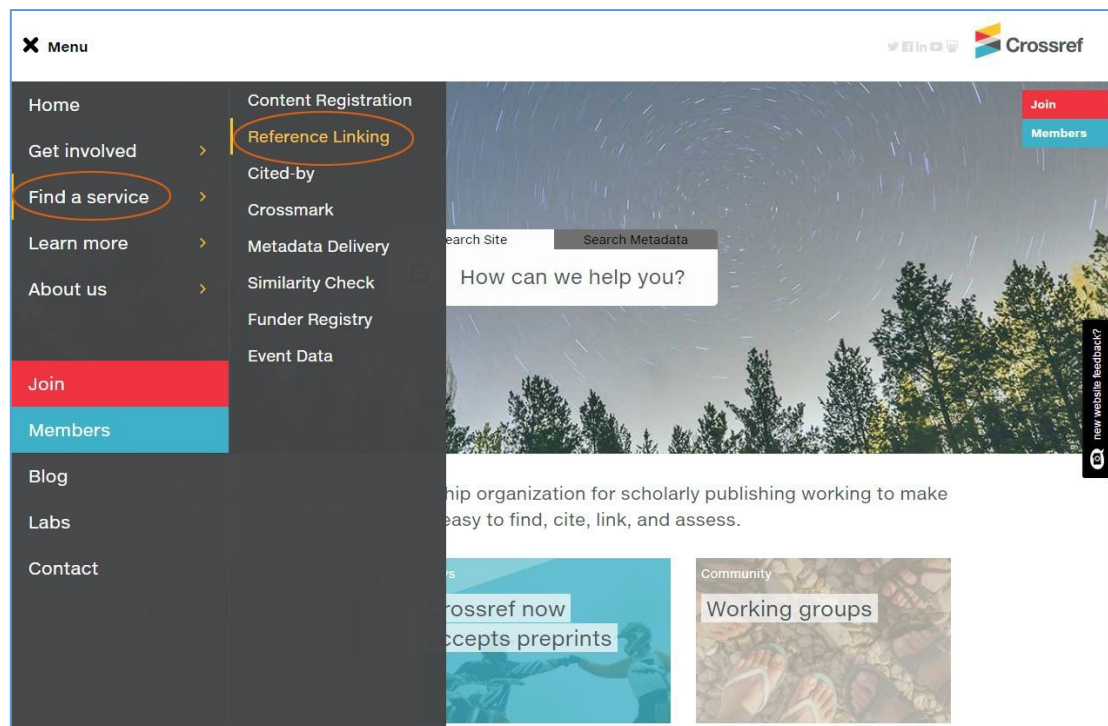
Menu

Crossref

Home
Get involved
Find a service
Learn more
About us

Join
Members
Blog
Labs
Contact

Content Registration
Reference Linking
Cited-by
Crossmark
Metadata Delivery
Similarity Check
Funder Registry
Event Data

Join
Members

earch Site
Search Metadata
How can we help you?

new website feedback?

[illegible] hip organization for scholarly publishing working to make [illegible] easy to find, cite, link, and assess.

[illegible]
rossref now
ccepts preprints

Community
Working groups